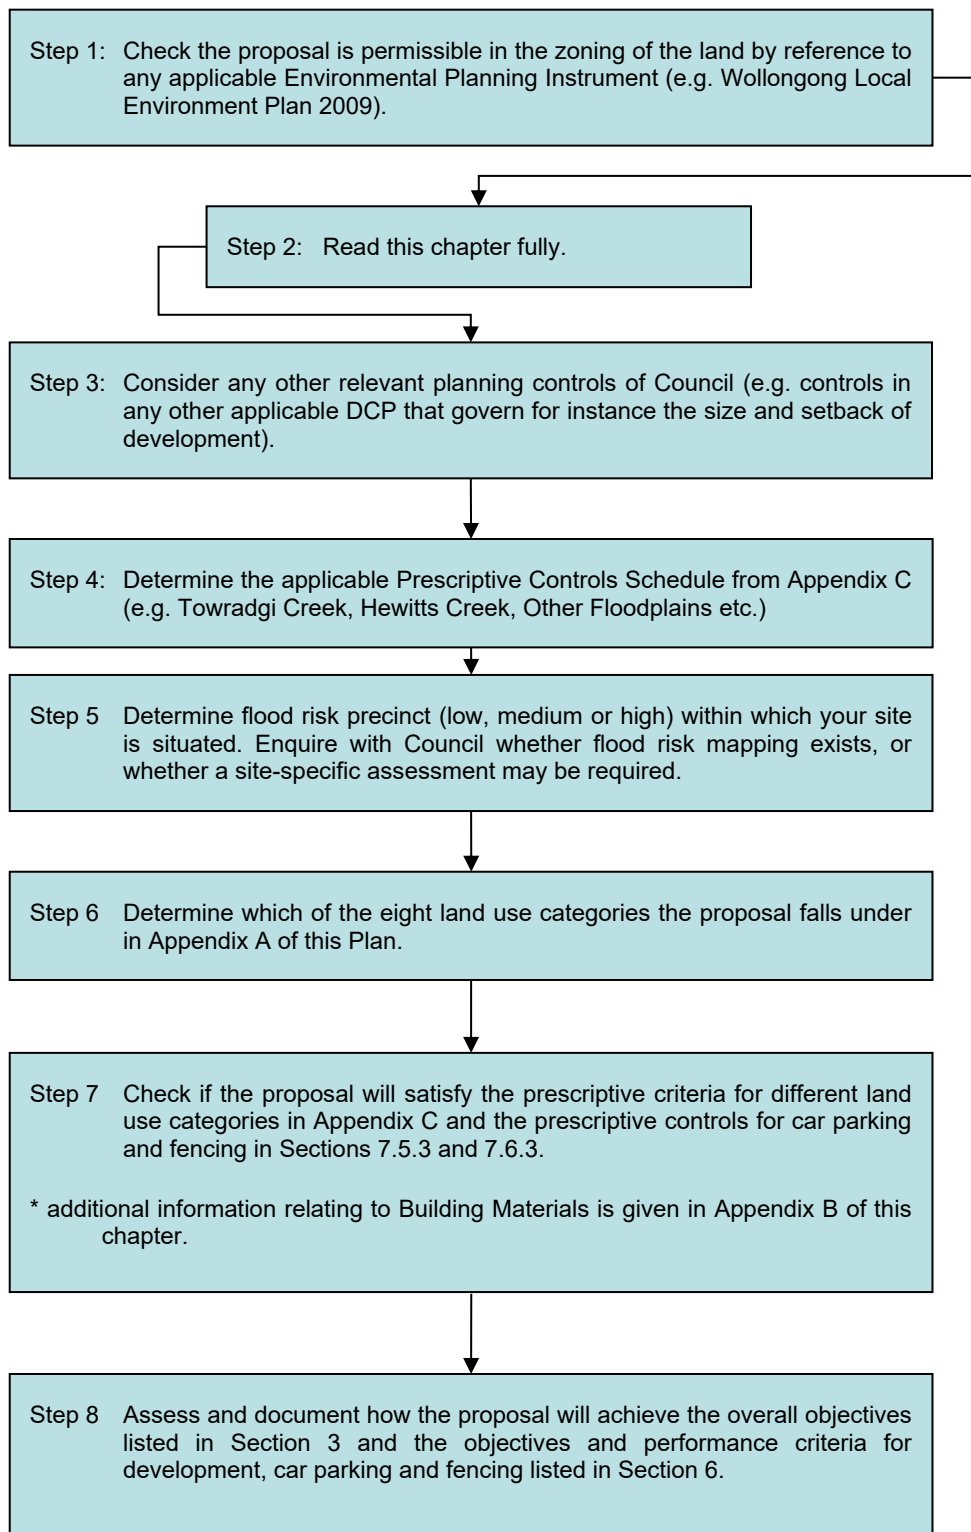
Step 1: Check the proposal is permissible in the zoning of the land by reference to any applicable Environmental Planning Instrument (e.g. Wollongong Local Environment Plan 2009).

Step 2: Read this chapter fully.

Step 3: Consider any other relevant planning controls of Council (e.g. controls in any other applicable DCP that govern for instance the size and setback of development).

Step 4: Determine the applicable Prescriptive Controls Schedule from Appendix C (e.g. Towradgi Creek, Hewitts Creek, Other Floodplains etc.)

Step 5 Determine flood risk precinct (low, medium or high) within which your site is situated. Enquire with Council whether flood risk mapping exists, or whether a site-specific assessment may be required.

Step 6 Determine which of the eight land use categories the proposal falls under in Appendix A of this Plan.

Step 7 Check if the proposal will satisfy the prescriptive criteria for different land use categories in Appendix C and the prescriptive controls for car parking and fencing in Sections 7.5.3 and 7.6.3.

* additional information relating to Building Materials is given in Appendix B of this chapter.

Step 8 Assess and document how the proposal will achieve the overall objectives listed in Section 3 and the objectives and performance criteria for development, car parking and fencing listed in Section 6.